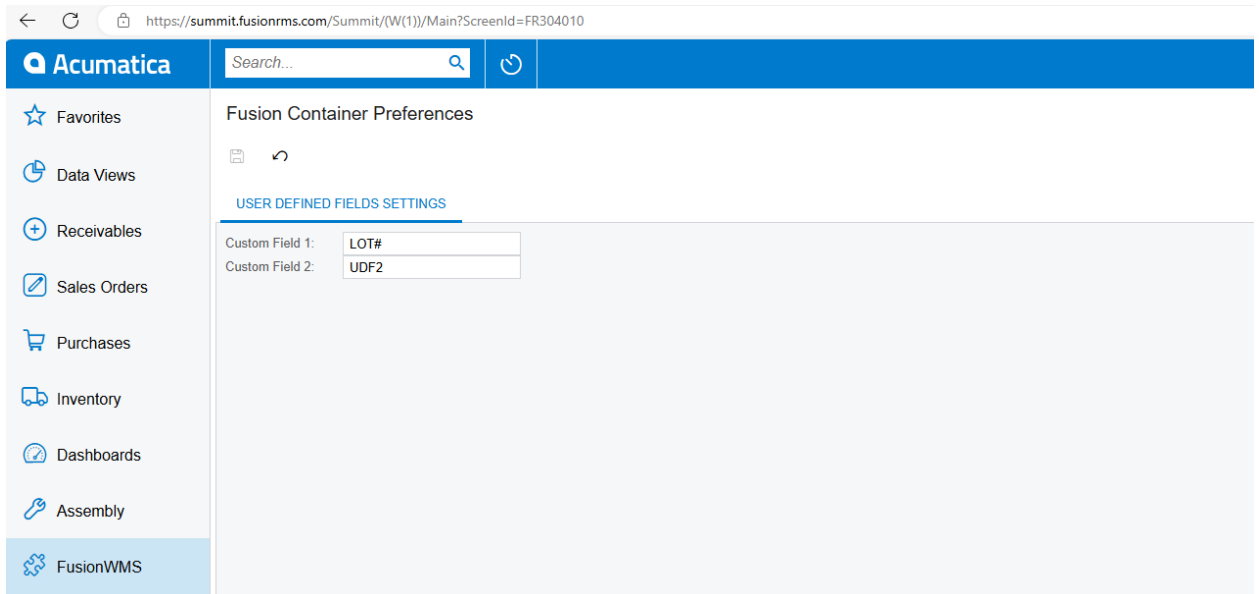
https://summit.fusionrms.com/Summit/(W(1))/Main?ScreenId=FR304010

Acumatica

Search...

Favorites
Data Views
Receivables
Sales Orders
Purchases
Inventory
Dashboards
Assembly
FusionWMS

Fusion Container Preferences

USER DEFINED FIELDS SETTINGS

Custom Field 1: LOT#
Custom Field 2: UDF2